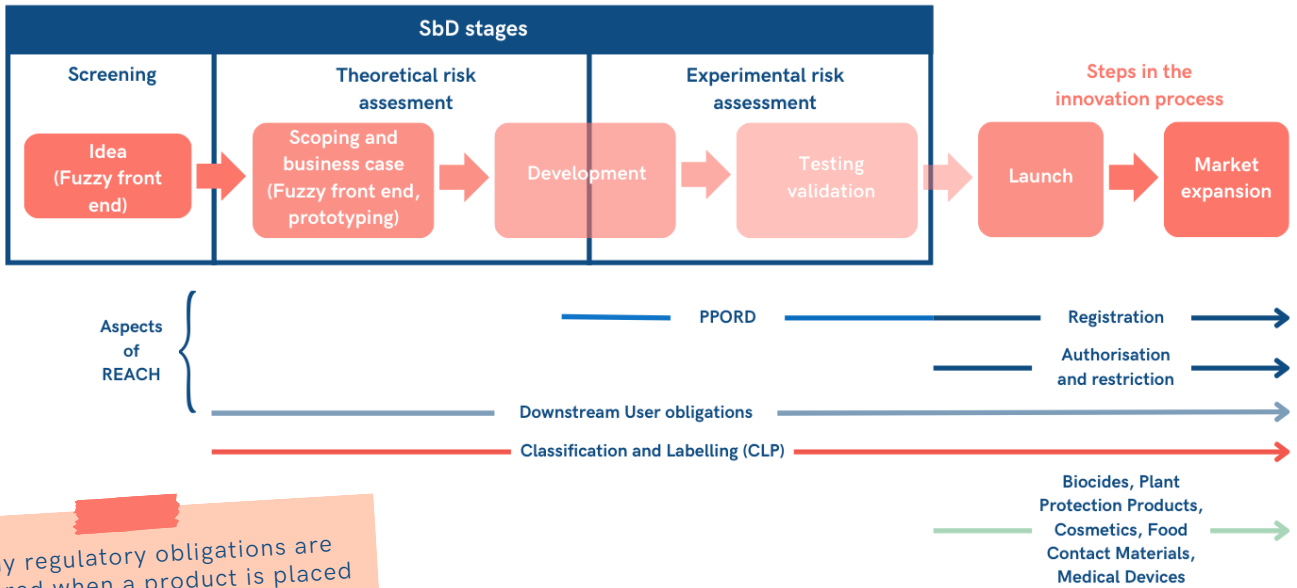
SbD stages

Screening

Theoretical risk assesment

Experimental risk assessment

Steps in the innovation process

Idea (Fuzzy front end)

Scoping and business case (Fuzzy front end, prototyping)

Development

Testing validation

Launch

Market expansion

Aspects of REACH

PPORD

Registration

Authorisation and restriction

Downstream User obligations

Classification and Labelling (CLP)

Biocides, Plant Protection Products, Cosmetics, Food Contact Materials, Medical Devices

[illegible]y regulatory obligations are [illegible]red when a product is placed